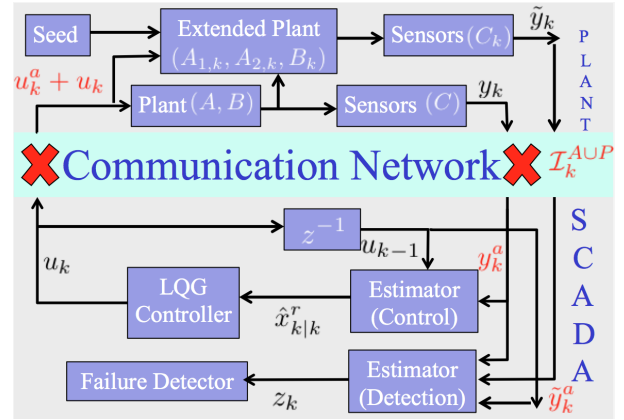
Seed

Extended Plant $(A_{1,k}, A_{2,k}, B_k)$

Sensors $(C_k)$

$\tilde{y}_k$

P
L
A
N
T

$u_k^a + u_k$

Plant $(A, B)$

Sensors $(C)$

$y_k$

Communication Network

$\mathcal{I}_k^{A \cup P}$

$z^{-1}$

$u_{k-1}$

$u_k$

$y_k^a$

S
C
A
D
A

LQG Controller

$\hat{x}_{k|k}^r$

Estimator (Control)

Failure Detector

$z_k$

Estimator (Detection)

$\tilde{y}_k^a$